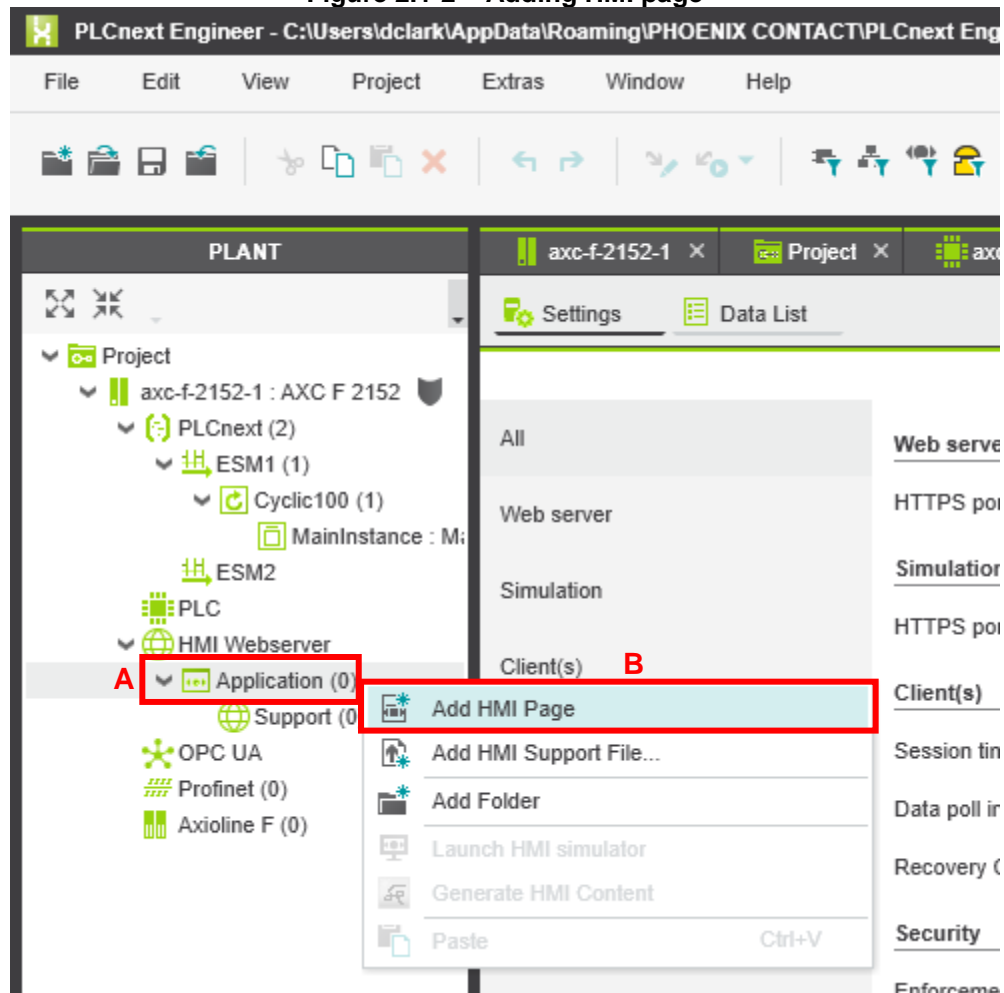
Figure 2.7-2 – Adding HMI page

PLCnext Engineer - C:\Users\dclark\AppData\Roaming\PHOENIX CONTACT\PLCnext Eng

File Edit View Project Extras Window Help

PLANT

Project
axc-f-2152-1 : AXC F 2152
PLCnext (2)
ESM1 (1)
Cyclic100 (1)
MainInstance : Ma
ESM2
PLC
HMI Webserver
A
Application (0)
Support (0
OPC UA
Profinet (0)
Axioline F (0)

axc-f-2152-1 ×
Project ×
axc

Settings
Data List

All
Web server
Simulation
Client(s)
B

Web serve
HTTPS por
Simulation
HTTPS por
Client(s)
Session tin
Data poll in
Recovery C
Security
Enforceme

Add HMI Page
Add HMI Support File...
Add Folder
Launch HMI simulator
Generate HMI Content
Paste Ctrl+V